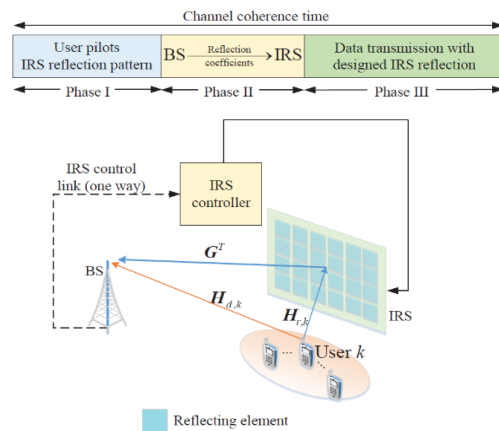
Channel coherence time

User pilots IRS reflection pattern

BS Reflection coefficients IRS

Data transmission with designed IRS reflection

Phase I

Phase II

Phase III

IRS control link (one way)

IRS controller

$\boldsymbol{G}^T$

BS

$\boldsymbol{H}_{d,k}$

$\boldsymbol{H}_{r,k}$

IRS

User $k$

Reflecting element